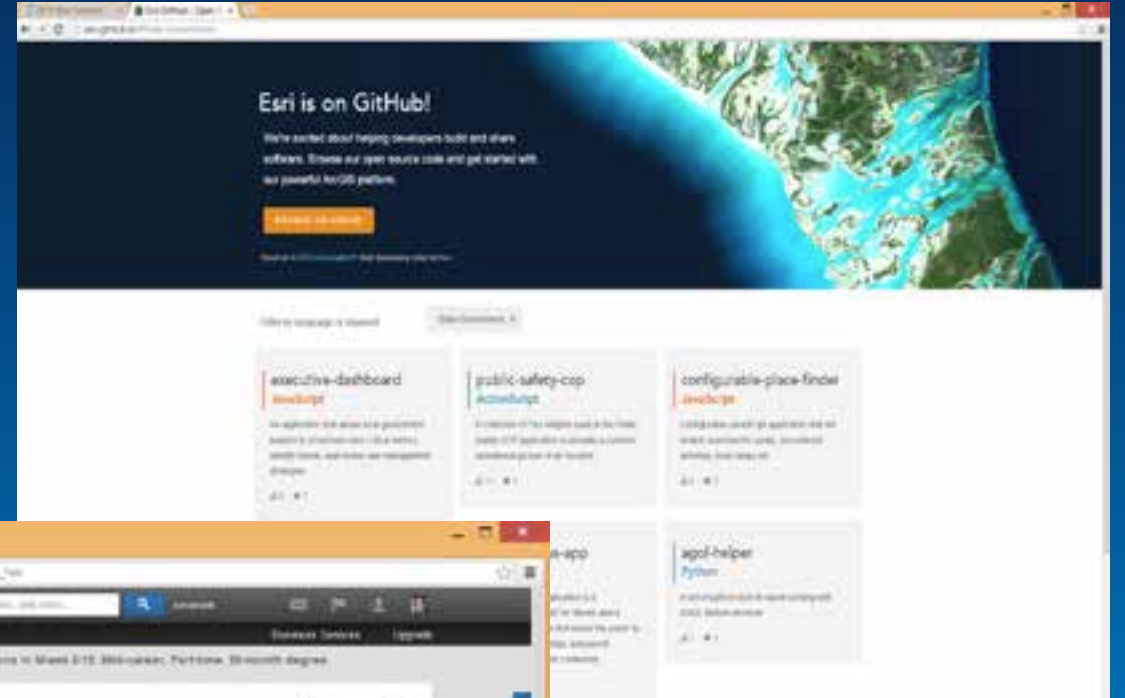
Esri is on GitHub!

We're excited about helping developers build and share software. Browse our open source code and get started with our powerful ArcGIS platform.

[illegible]

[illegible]

executive-dashboard
JavaScript

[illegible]

public-safety-cop
ActionScript

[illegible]

configurable-place-finder
JavaScript

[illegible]

-app

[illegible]

agol-helper
Python

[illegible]

Advanced

Standard Services    Upgrade

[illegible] in Mixed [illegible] Mid-career, Part-time, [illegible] degree